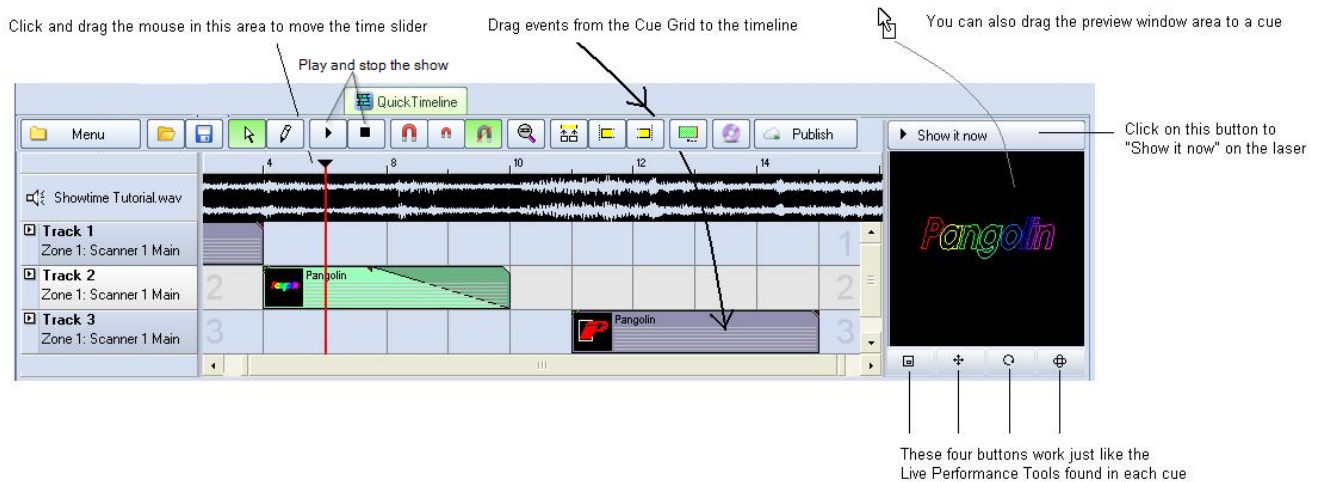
Click and drag the mouse in this area to move the time slider

Drag events from the Cue Grid to the timeline

You can also drag the preview window area to a cue

Play and stop the show

QuickTimeline

Menu

Publish

Show it now

Click on this button to "Show it now" on the laser

4 6 8 10 12 14

Showtime Tutorial.wav

Track 1
Zone 1: Scanner 1 Main

Track 2
Zone 1: Scanner 1 Main

Track 3
Zone 1: Scanner 1 Main

1

2

3

Pangolin

Pangolin

Pangolin

These four buttons work just like the Live Performance Tools found in each cue